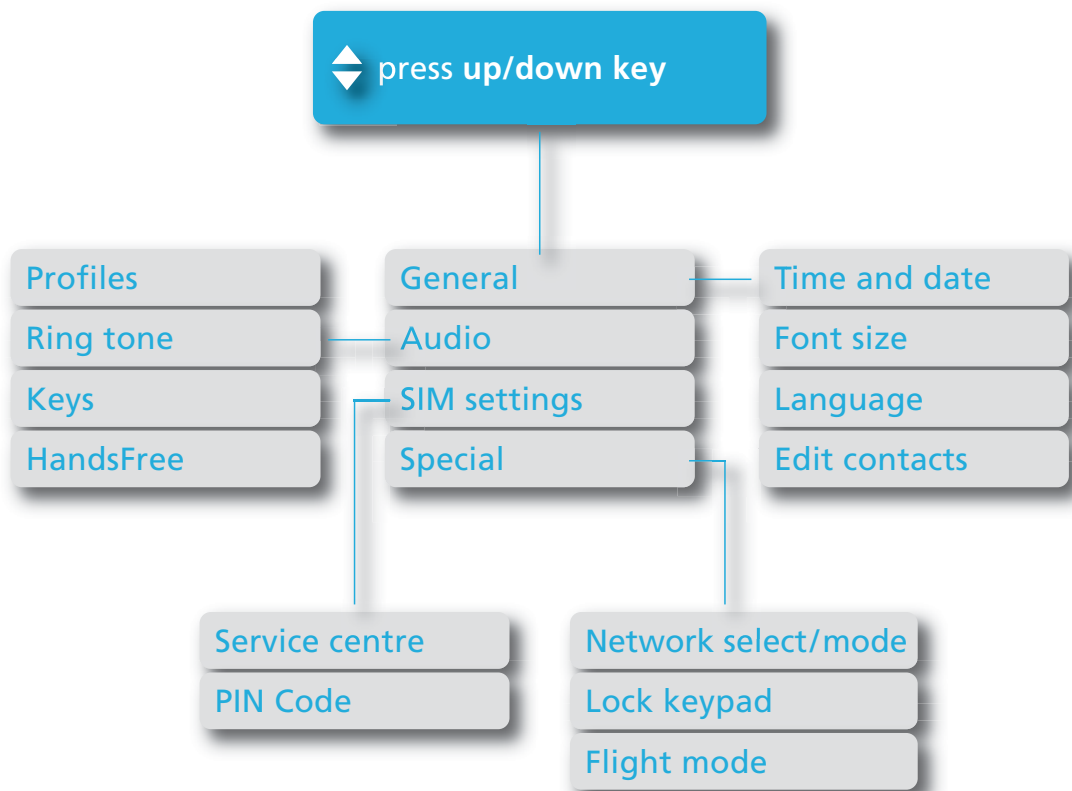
press **up/down key**

General
Audio
SIM settings
Special

Profiles
Ring tone
Keys
HandsFree

Time and date
Font size
Language
Edit contacts

Service centre
PIN Code

Network select/mode
Lock keypad
Flight mode